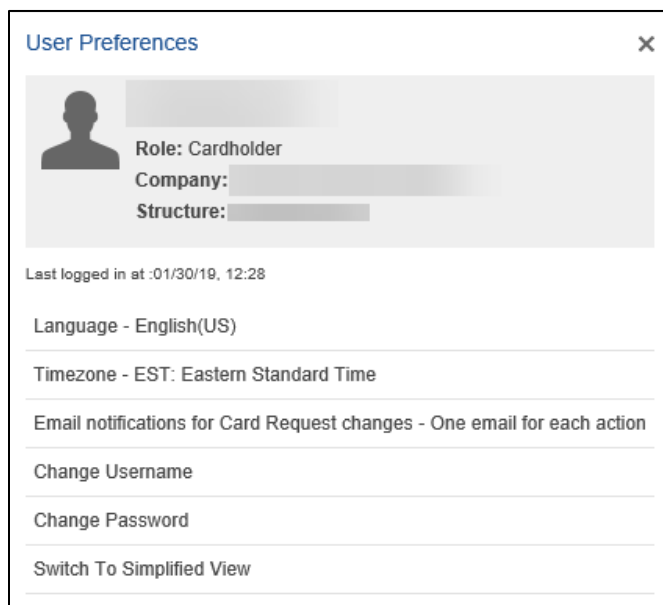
User Preferences

×

Role: Cardholder

Company:

Structure:

Last logged in at :01/30/19, 12:28

Language - English(US)

Timezone - EST: Eastern Standard Time

Email notifications for Card Request changes - One email for each action

Change Username

Change Password

Switch To Simplified View